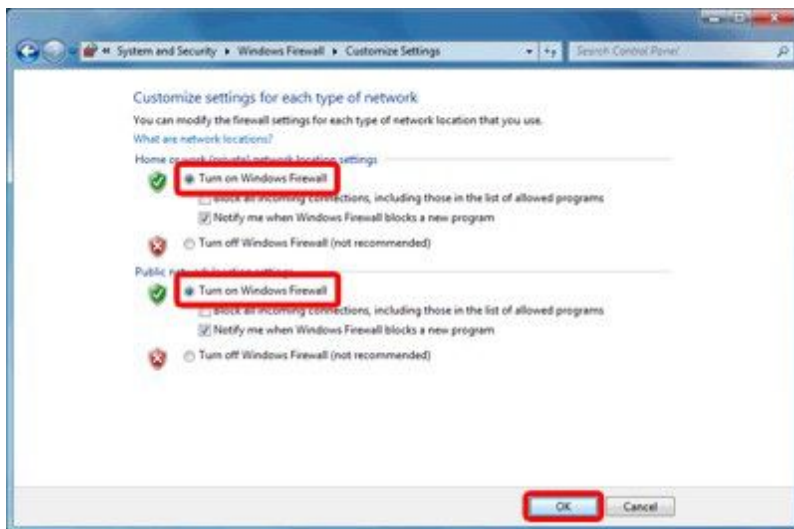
« System and Security ▸ Windows Firewall ▸ Customize Settings

Search Control Panel

Customize settings for each type of network

You can modify the firewall settings for each type of network location that you use.

What are network locations?

Home or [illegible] network location settings

Turn on Windows Firewall

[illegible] connections, including those in the list of allowed programs

Notify me when Windows Firewall blocks a new program

Turn off Windows Firewall (not recommended)

Public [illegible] location settings

Turn on Windows Firewall

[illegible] connections, including those in the list of allowed programs

Notify me when Windows Firewall blocks a new program

Turn off Windows Firewall (not recommended)

OK

Cancel